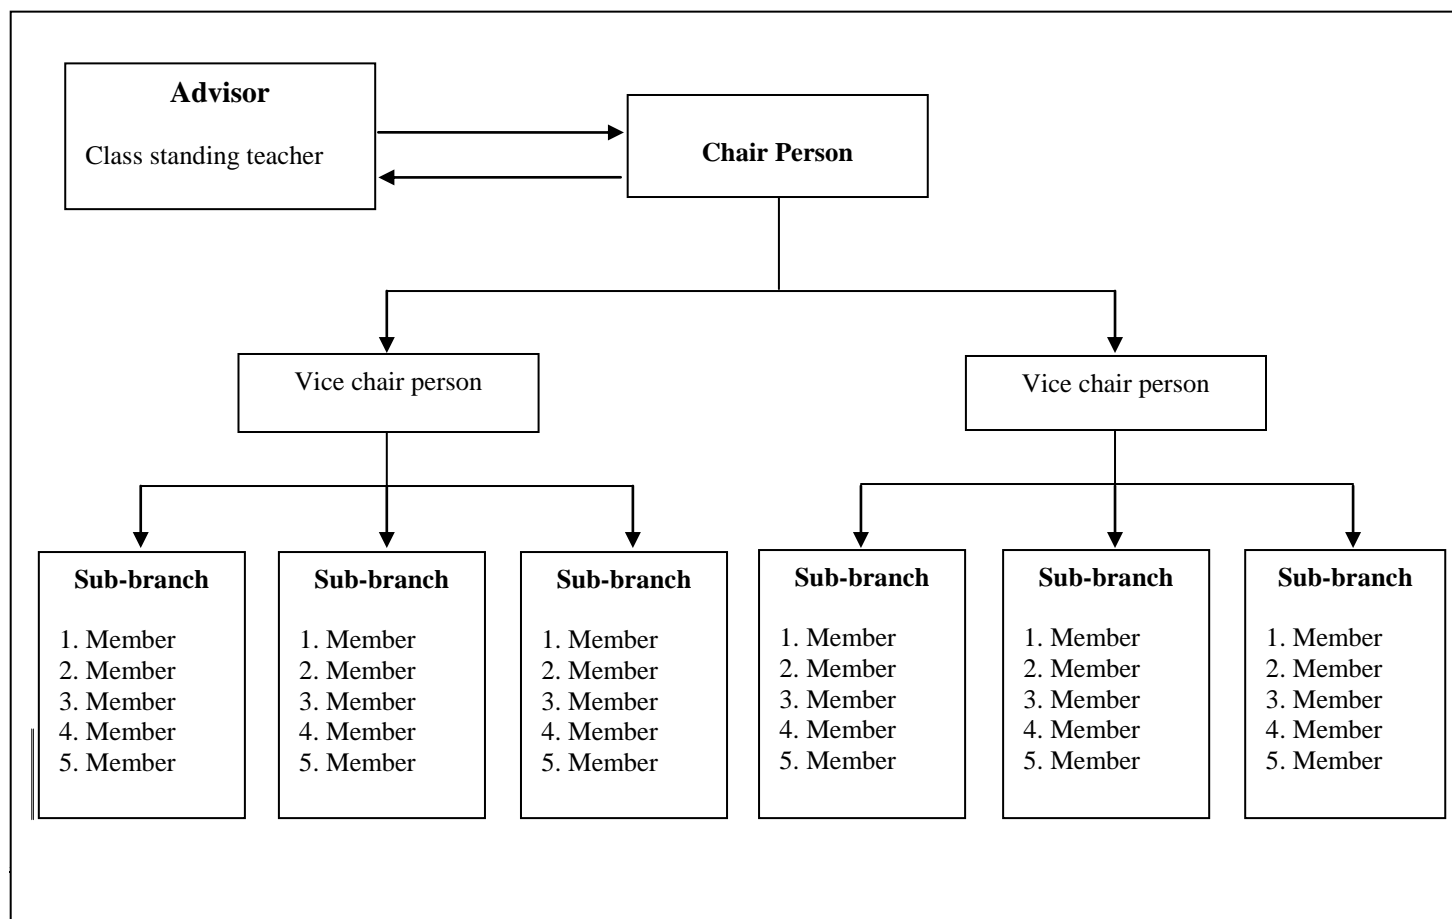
Advisor

Class standing teacher

Chair Person

Vice chair person

Vice chair person

Sub-branch

1. Member
2. Member
3. Member
4. Member
5. Member

Sub-branch

1. Member
2. Member
3. Member
4. Member
5. Member

Sub-branch

1. Member
2. Member
3. Member
4. Member
5. Member

Sub-branch

1. Member
2. Member
3. Member
4. Member
5. Member

Sub-branch

1. Member
2. Member
3. Member
4. Member
5. Member

Sub-branch

1. Member
2. Member
3. Member
4. Member
5. Member